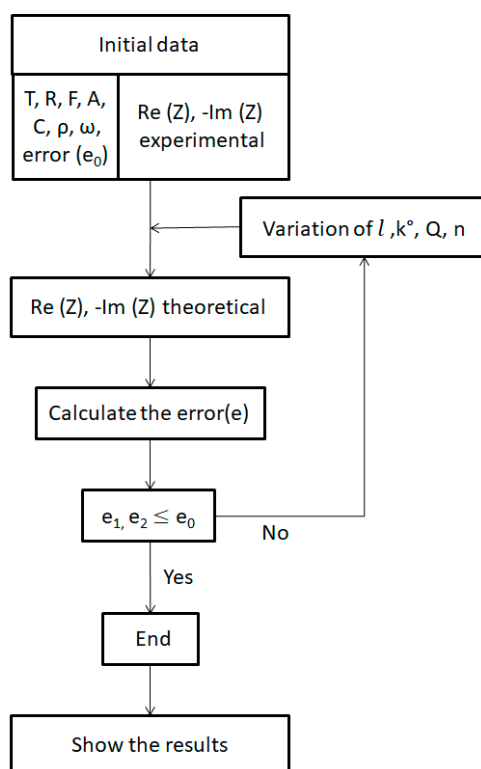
Initial data

T, R, F, A, C, ρ, ω, error ($e_0$)

Re (Z), -Im (Z) experimental

Variation of $l$ ,k°, Q, n

Re (Z), -Im (Z) theoretical

Calculate the error(e)

$e_1, e_2 \leq e_0$

No

Yes

End

Show the results